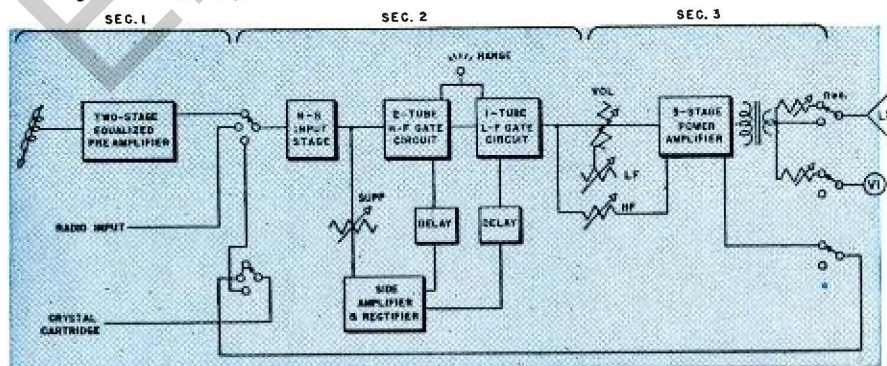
SEC. 1

SEC. 2

SEC. 3

TWO-STAGE EQUALIZED PREAMPLIFIER

RADIO INPUT

CRYSTAL CARTRIDGE

N-S INPUT STAGE

SUPP

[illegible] RANGE

2-TUBE H-F GATE CIRCUIT

1-TUBE L-F GATE CIRCUIT

DELAY

DELAY

SIDE AMPLIFIER & RECTIFIER

VOL

LF

HF

3-STAGE POWER AMPLIFIER

Reh.

L

VI